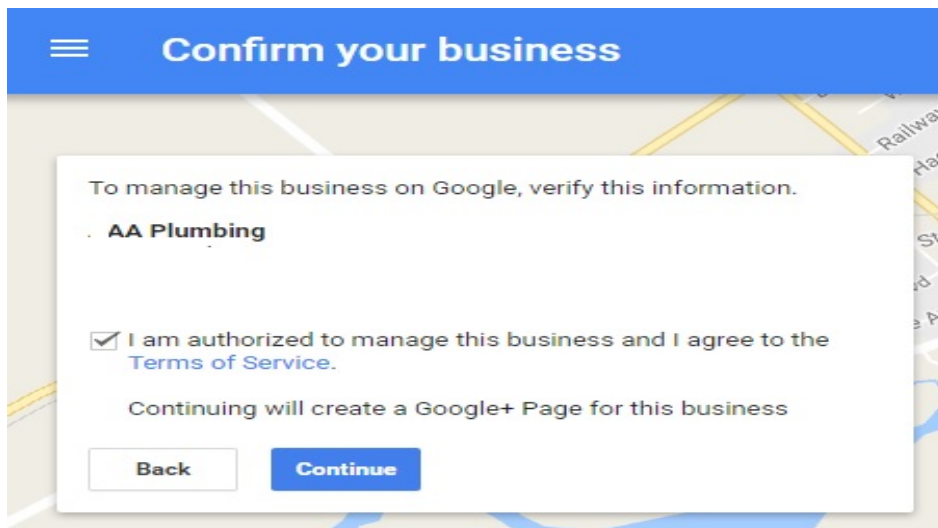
Confirm your business

Railway

To manage this business on Google, verify this information.

. AA Plumbing

I am authorized to manage this business and I agree to the Terms of Service.

Continuing will create a Google+ Page for this business

Back

Continue